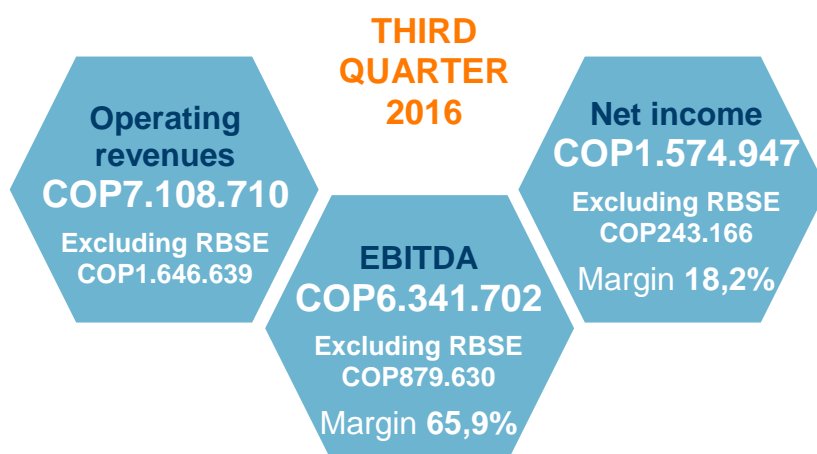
THIRD QUARTER 2016

Operating revenues
COP7.108.710
Excluding RBSE
COP1.646.639

EBITDA
COP6.341.702
Excluding RBSE
COP879.630
Margin 65,9%

Net income
COP1.574.947
Excluding RBSE
COP243.166
Margin 18,2%